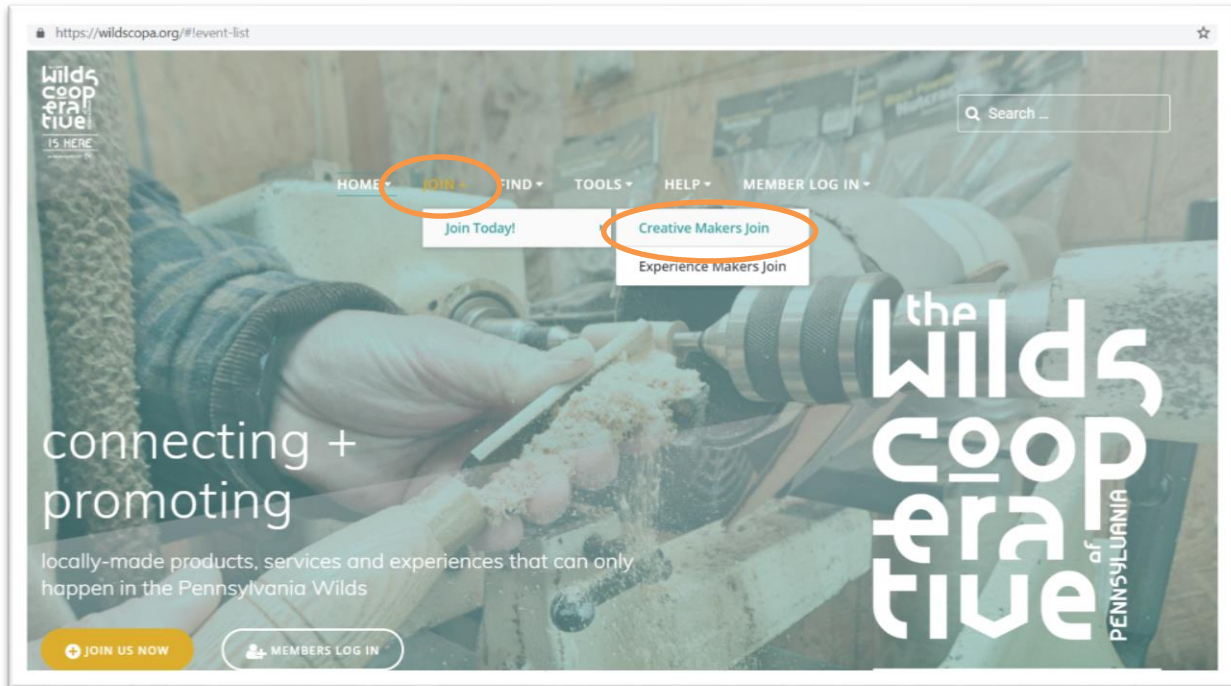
https://wildscopa.org/#!event-list

wilds coop era tive
IS HERE

Search ...

HOME JOIN FIND TOOLS HELP MEMBER LOG IN

Join Today!

Creative Makers Join
Experience Makers Join

the wilds coop era tive of PENNSYLVANIA

connecting + promoting

locally-made products, services and experiences that can only happen in the Pennsylvania Wilds

JOIN US NOW

MEMBERS LOG IN